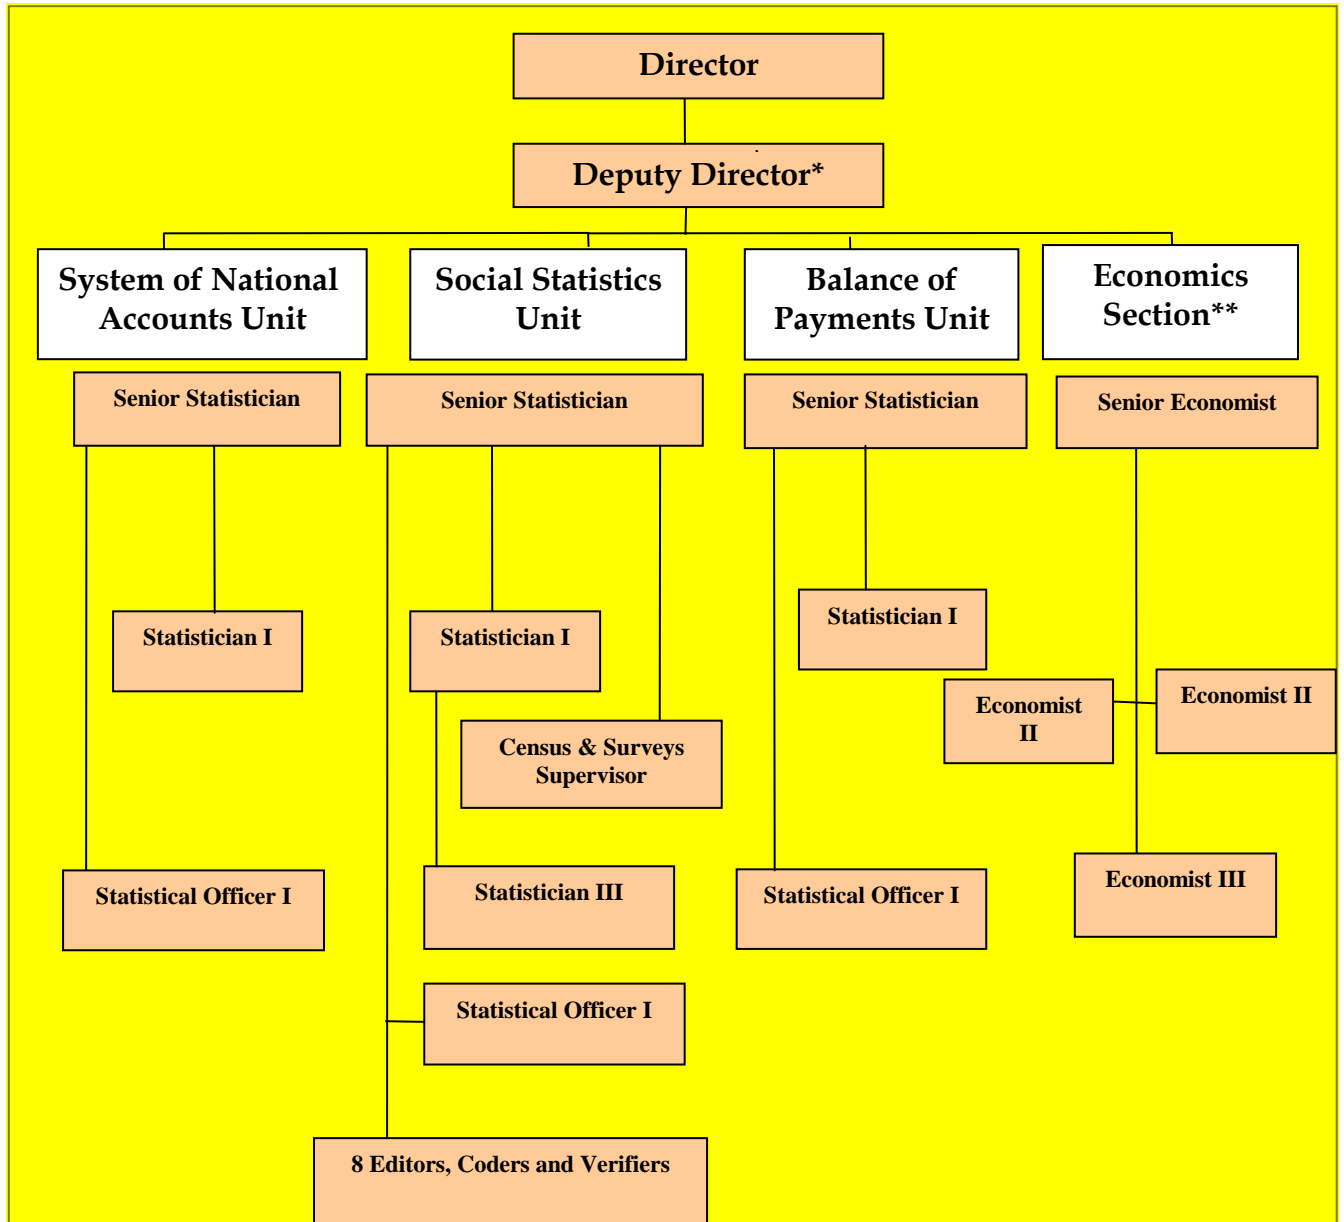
Director

Deputy Director*

System of National Accounts Unit

Social Statistics Unit

Balance of Payments Unit

Economics Section**

Senior Statistician

Statistician I

Statistical Officer I

Senior Statistician

Statistician I

Census & Surveys Supervisor

Statistician III

Statistical Officer I

8 Editors, Coders and Verifiers

Senior Statistician

Statistician I

Statistical Officer I

Senior Economist

Economist II

Economist II

Economist III